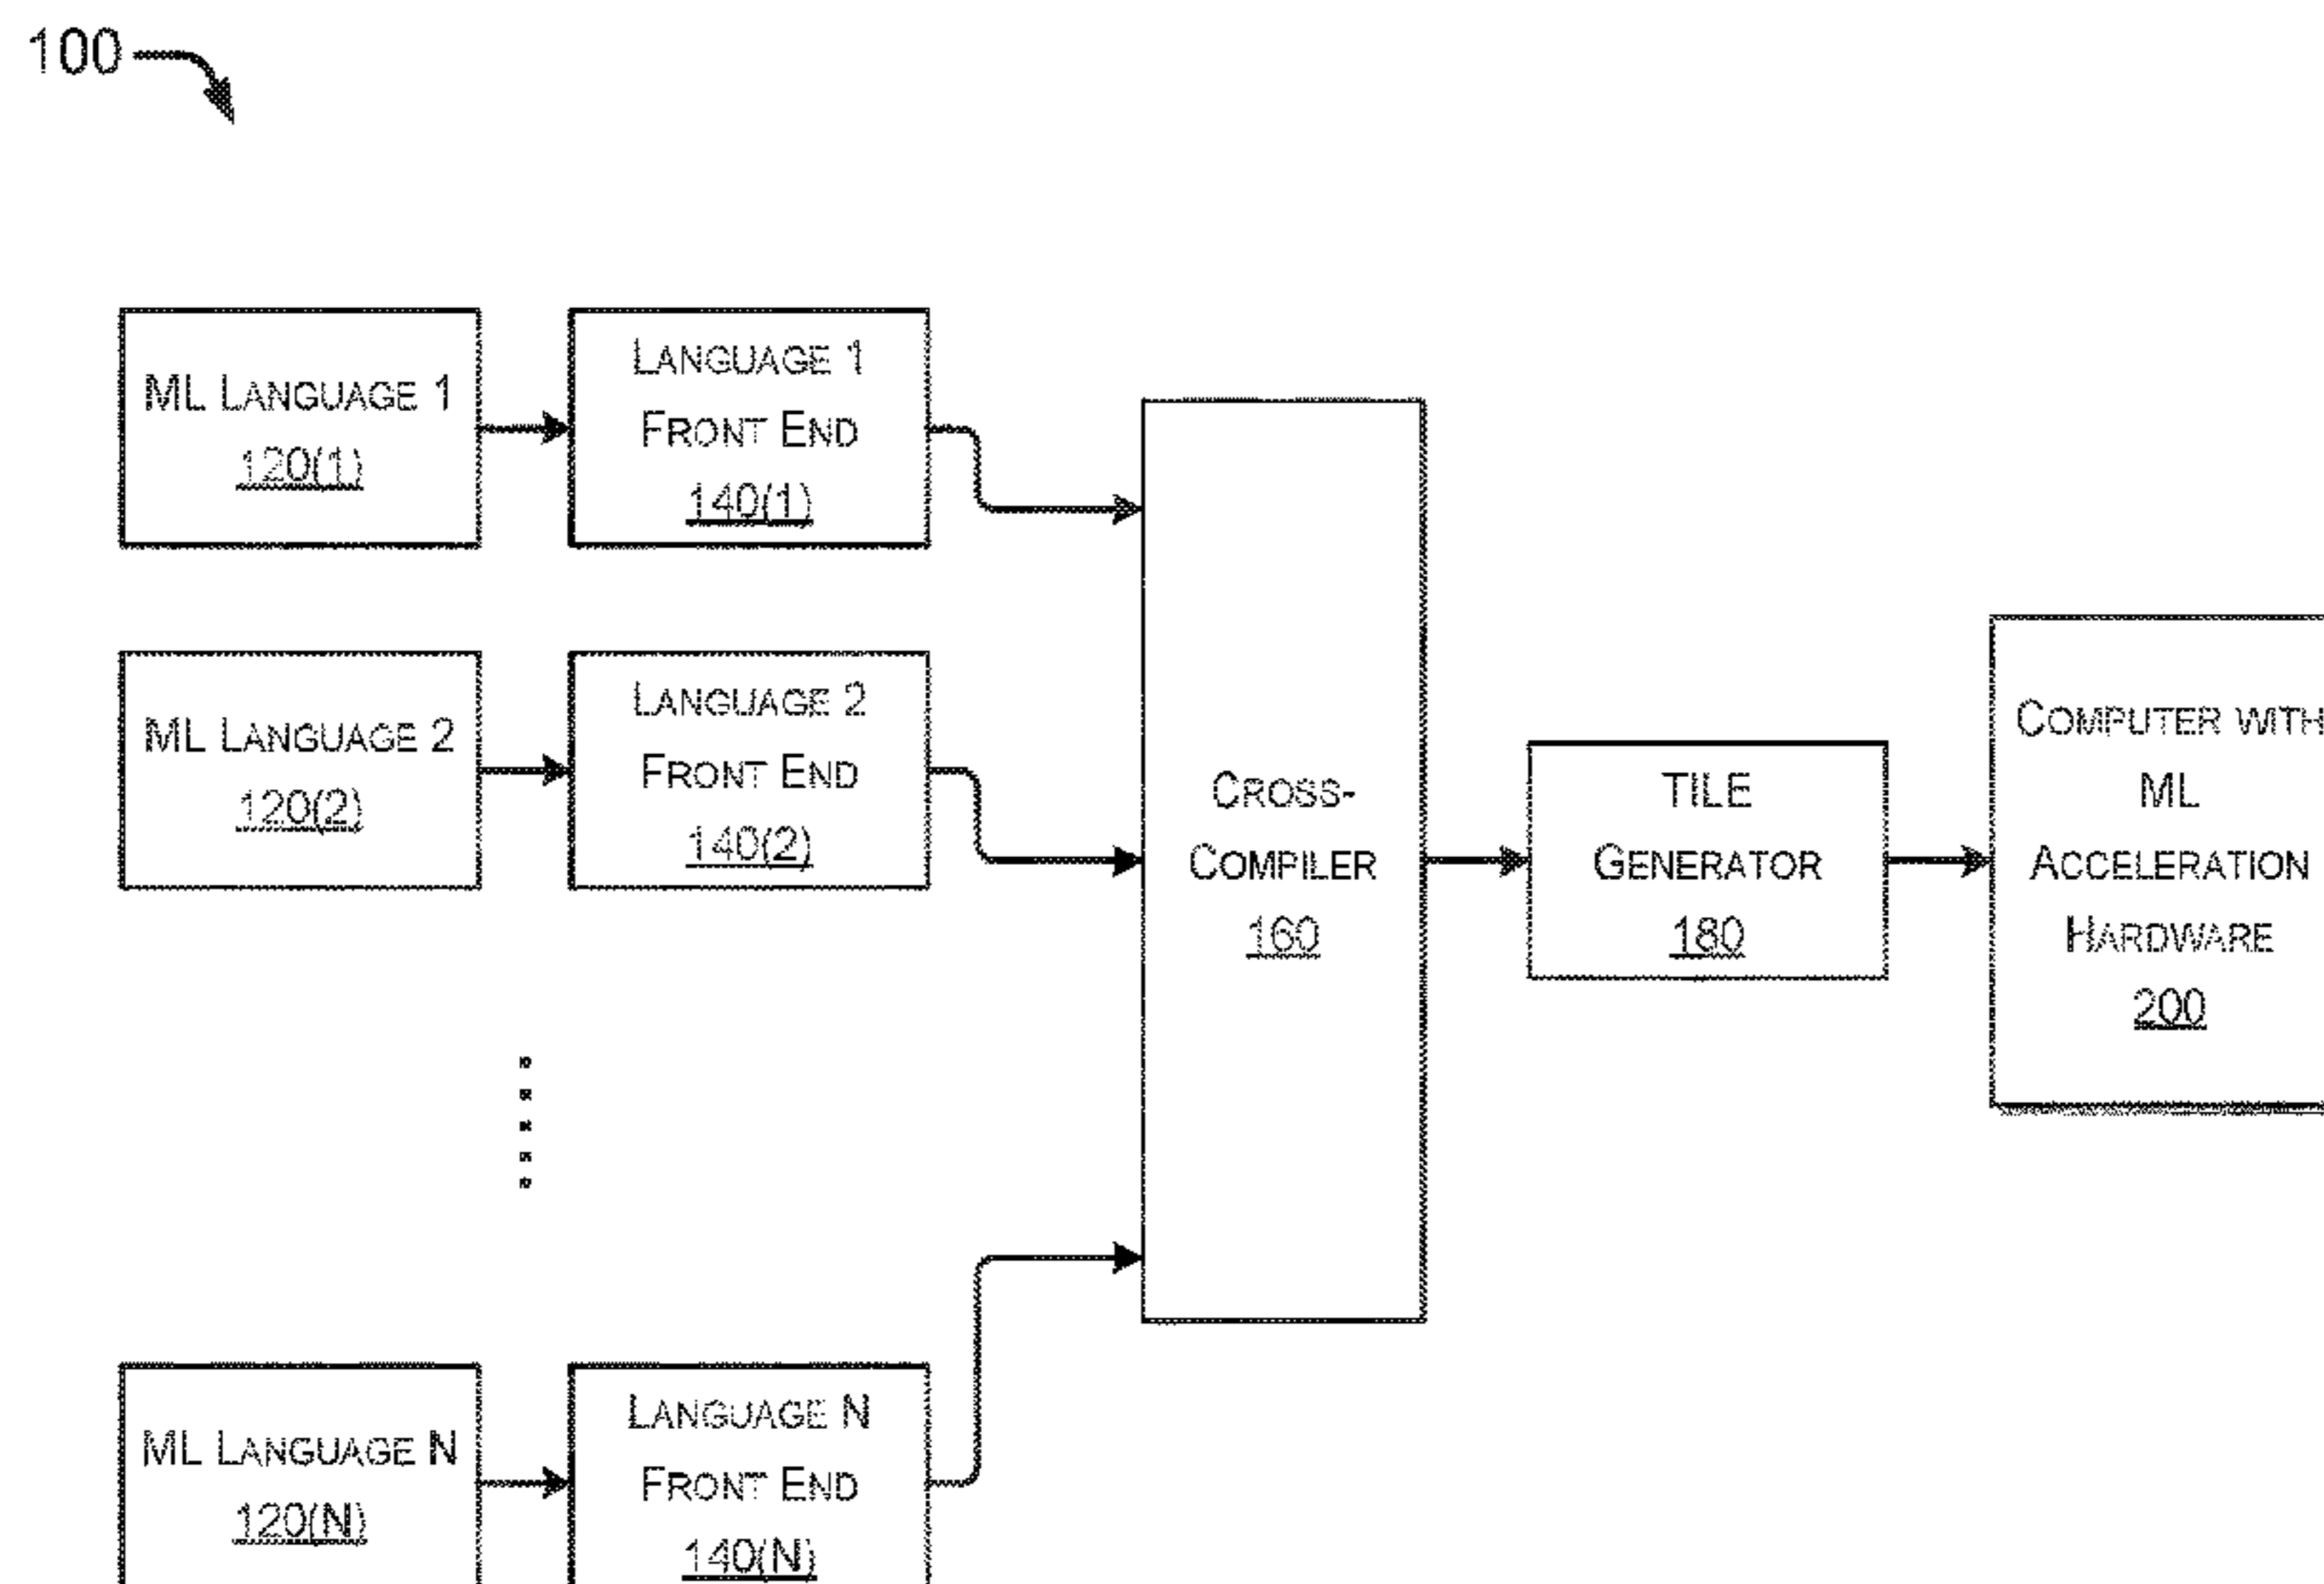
100

ML LANGUAGE 1
120(1)

LANGUAGE 1
FRONT END
140(1)

ML LANGUAGE 2
120(2)

LANGUAGE 2
FRONT END
140(2)

ML LANGUAGE N
120(N)

LANGUAGE N
FRONT END
140(N)

CROSS-
COMPILER
160

TILE
GENERATOR
180

COMPUTER WITH
ML
ACCELERATION
HARDWARE
200